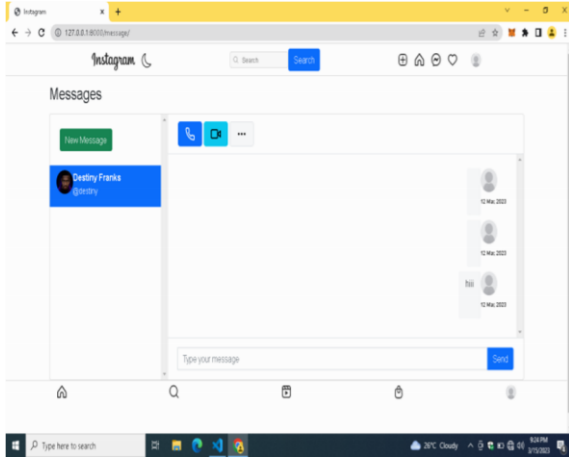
Instagram

127.0.0.1:8000/message/

Instagram

Search

Search

Messages

New Message

Destiny Franks
@destiny

...

12 Mar, 2023

12 Mar, 2023

hiii

12 Mar, 2023

Type your message

Send

Type here to search

26°C Cloudy

9:24 PM
3/15/2023